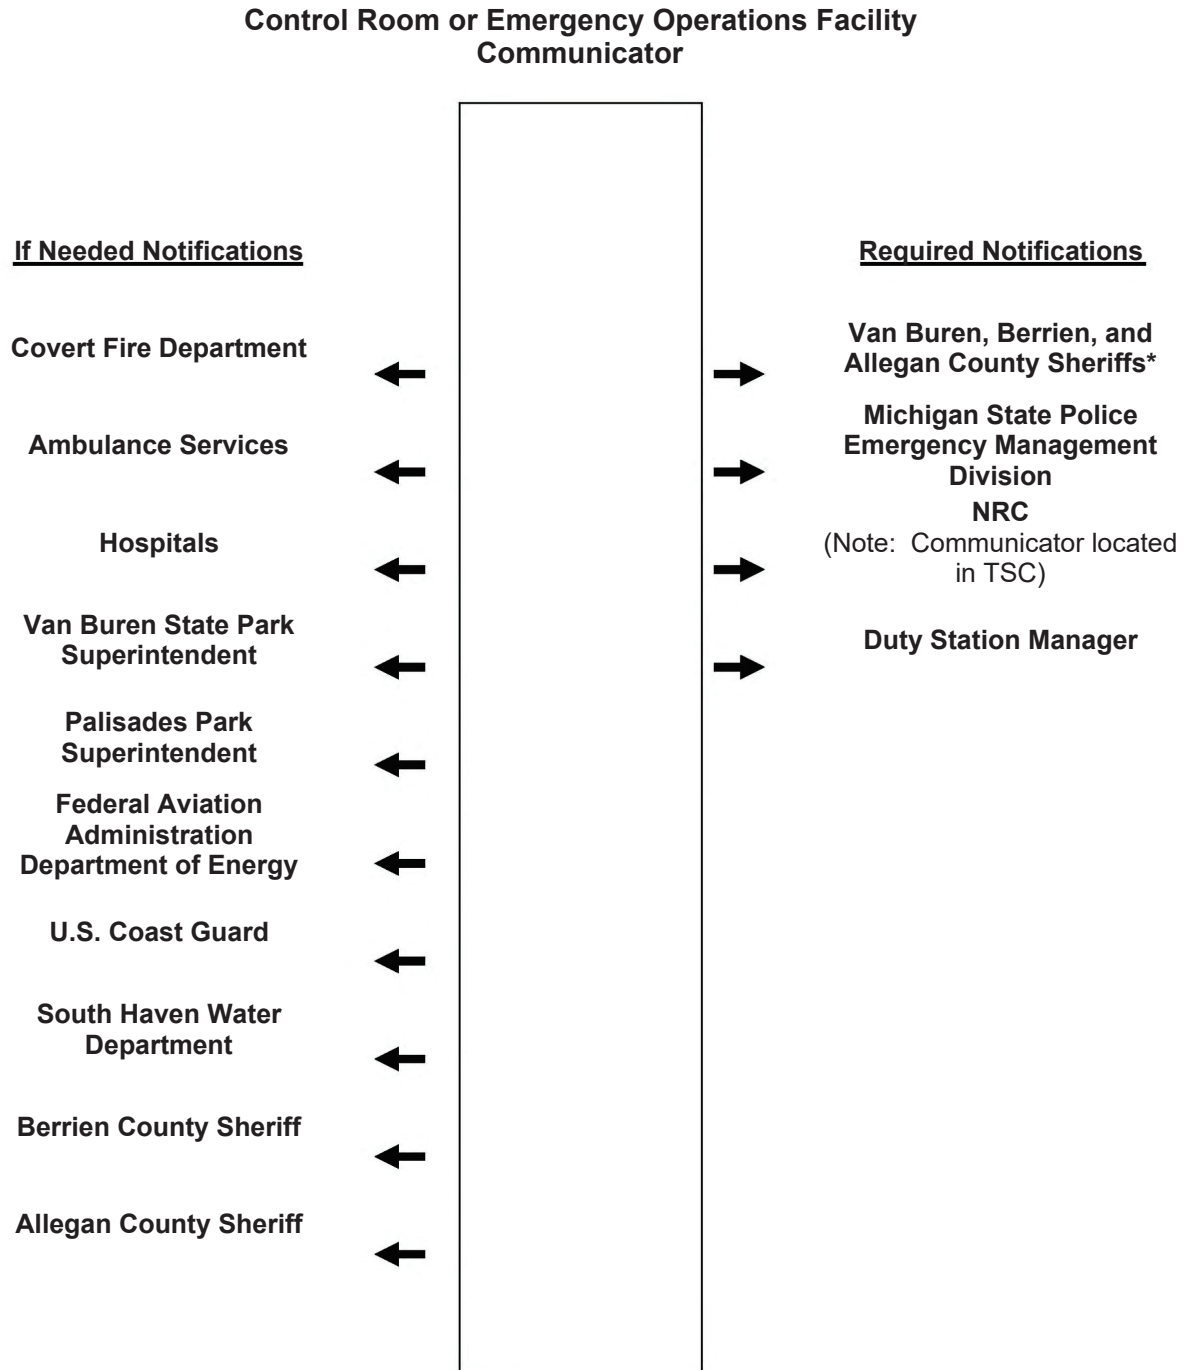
**Control Room or Emergency Operations Facility Communicator**

If Needed Notifications

Covert Fire Department

Ambulance Services

Hospitals

Van Buren State Park Superintendent

Palisades Park Superintendent

Federal Aviation Administration Department of Energy

U.S. Coast Guard

South Haven Water Department

Berrien County Sheriff

Allegan County Sheriff

Required Notifications

Van Buren, Berrien, and Allegan County Sheriffs*

Michigan State Police Emergency Management Division

NRC
(Note: Communicator located in TSC)

Duty Station Manager